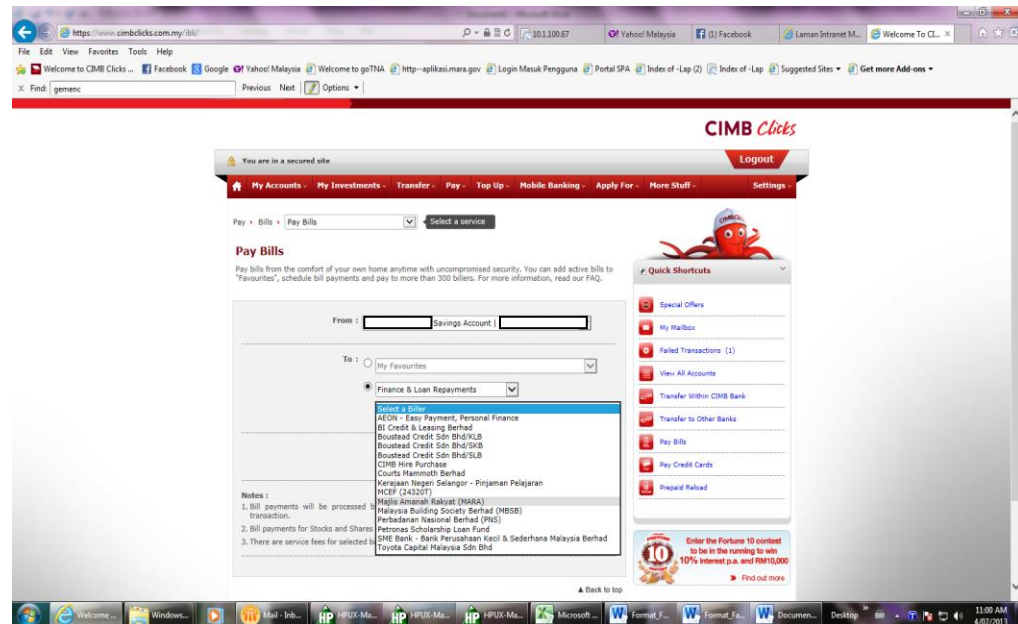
https://www.cimbclicks.com.my/ibk/

10.1.100.67 | Yahoo! Malaysia | (1) Facebook | Laman Intranet M... | Welcome To Cl... ×

File Edit View Favorites Tools Help

Welcome to CIMB Clicks ... Facebook Google Yahoo! Malaysia Welcome to goTNA http--aplikasi.mara.gov Login Masuk Pengguna Portal SPA Index of -Lap (2) Index of -Lap Suggested Sites ▾ Get more Add-ons ▾

× Find: gemenc Previous Next Options ▾

CIMB Clicks

You are in a secured site

Logout

My Accounts My Investments Transfer Pay Top Up Mobile Banking Apply For More Stuff Settings

Pay › Bills › Pay Bills Select a service

Pay Bills

Pay bills from the comfort of your own home anytime with uncompromised security. You can add active bills to "Favourites", schedule bill payments and pay to more than 300 billers. For more information, read our FAQ.

From : Savings Account |

To : My Favourites

Finance & Loan Repayments

Select a Biller
AEON - Easy Payment, Personal Finance
BI Credit & Leasing Berhad
Boustead Credit Sdn Bhd/KLB
Boustead Credit Sdn Bhd/SKB
Boustead Credit Sdn Bhd/SLB
CIMB Hire Purchase
Courts Mammoth Berhad
Kerajaan Negeri Selangor - Pinjaman Pelajaran
MCEF (24320T)
Majlis Amanah Rakyat (MARA)
Malaysia Building Society Berhad (MBSB)
Perbadanan Nasional Berhad (PNS)
Petronas Scholarship Loan Fund
SME Bank - Bank Perusahaan Kecil & Sederhana Malaysia Berhad
Toyota Capital Malaysia Sdn Bhd

Notes :
1. Bill payments will be processed b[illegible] transaction.
2. Bill payments for Stocks and Shares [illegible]
3. There are service fees for selected b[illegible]

▲ Back to top

Quick Shortcuts

Special Offers
My Mailbox
Failed Transactions (1)
View All Accounts
Transfer Within CIMB Bank
Transfer to Other Banks
Pay Bills
Pay Credit Cards
Prepaid Reload

Enter the Fortune 10 contest to be in the running to win 10% interest p.a. and RM10,000
Find out more

Welcome ... Windows... Mail - Inb... HPUX-Ma... HPUX-Ma... HPUX-Ma... Microsoft ... Format_F... Format_Fa... Documen... Desktop 11:00 AM 4/07/2013